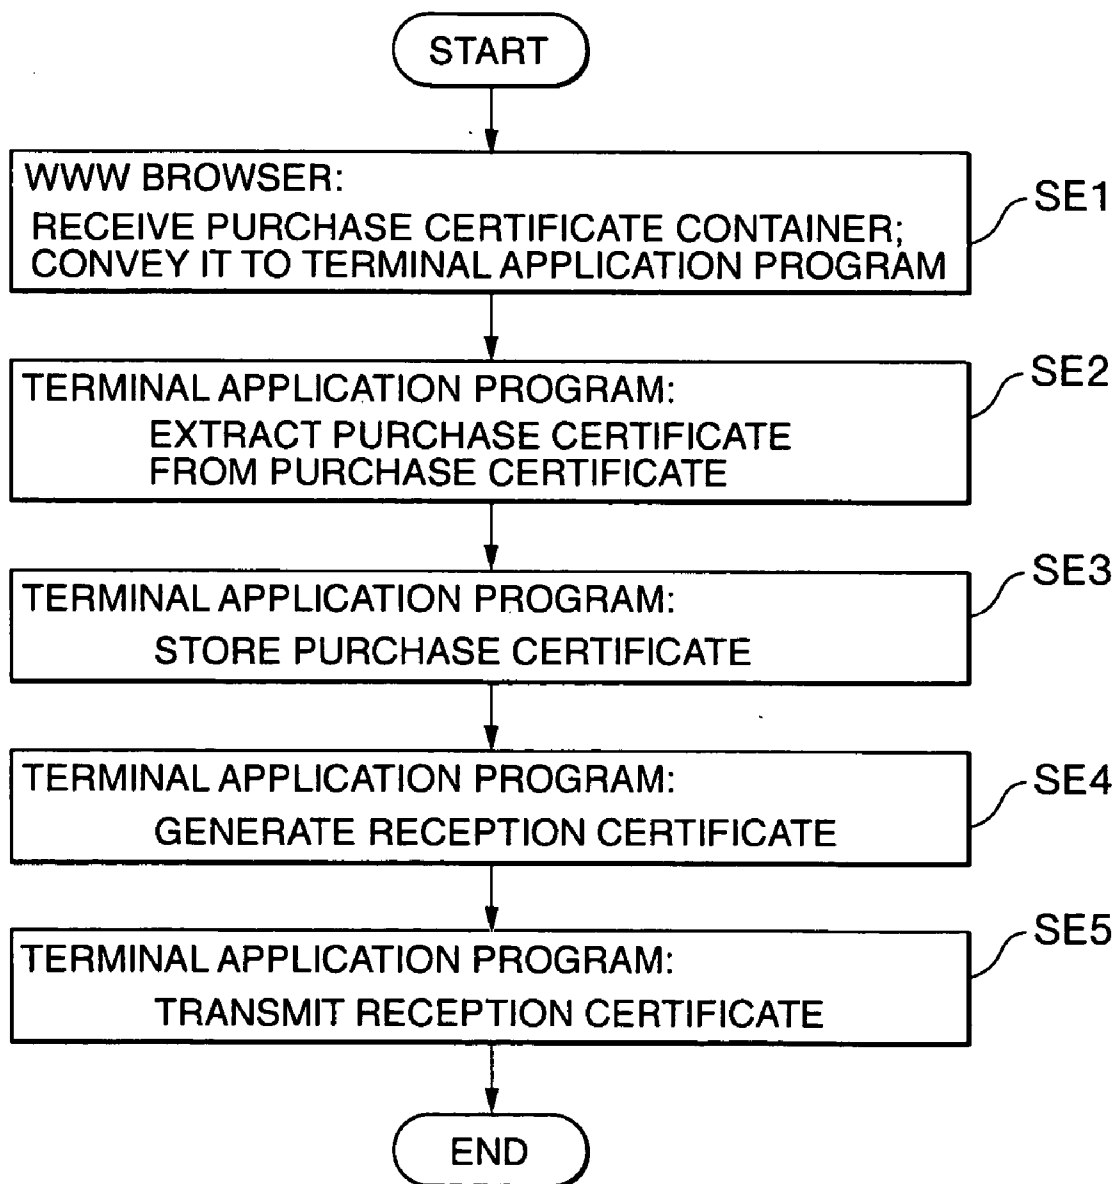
START

WWW BROWSER:
RECEIVE PURCHASE CERTIFICATE CONTAINER; CONVEY IT TO TERMINAL APPLICATION PROGRAM

SE1

TERMINAL APPLICATION PROGRAM:
EXTRACT PURCHASE CERTIFICATE FROM PURCHASE CERTIFICATE

SE2

TERMINAL APPLICATION PROGRAM:
STORE PURCHASE CERTIFICATE

SE3

TERMINAL APPLICATION PROGRAM:
GENERATE RECEPTION CERTIFICATE

SE4

TERMINAL APPLICATION PROGRAM:
TRANSMIT RECEPTION CERTIFICATE

SE5

END